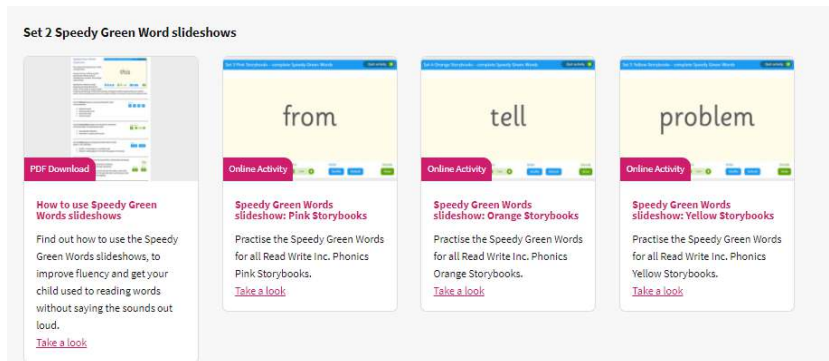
Set 2 Speedy Green Word slideshows

this

PDF Download

How to use Speedy Green Words slideshows

Find out how to use the Speedy Green Words slideshows, to improve fluency and get your child used to reading words without saying the sounds out loud.

Take a look

from

Online Activity

Speedy Green Words slideshow: Pink Storybooks

Practise the Speedy Green Words for all Read Write Inc. Phonics Pink Storybooks.

Take a look

tell

Online Activity

Speedy Green Words slideshow: Orange Storybooks

Practise the Speedy Green Words for all Read Write Inc. Phonics Orange Storybooks.

Take a look

problem

Online Activity

Speedy Green Words slideshow: Yellow Storybooks

Practise the Speedy Green Words for all Read Write Inc. Phonics Yellow Storybooks.

Take a look